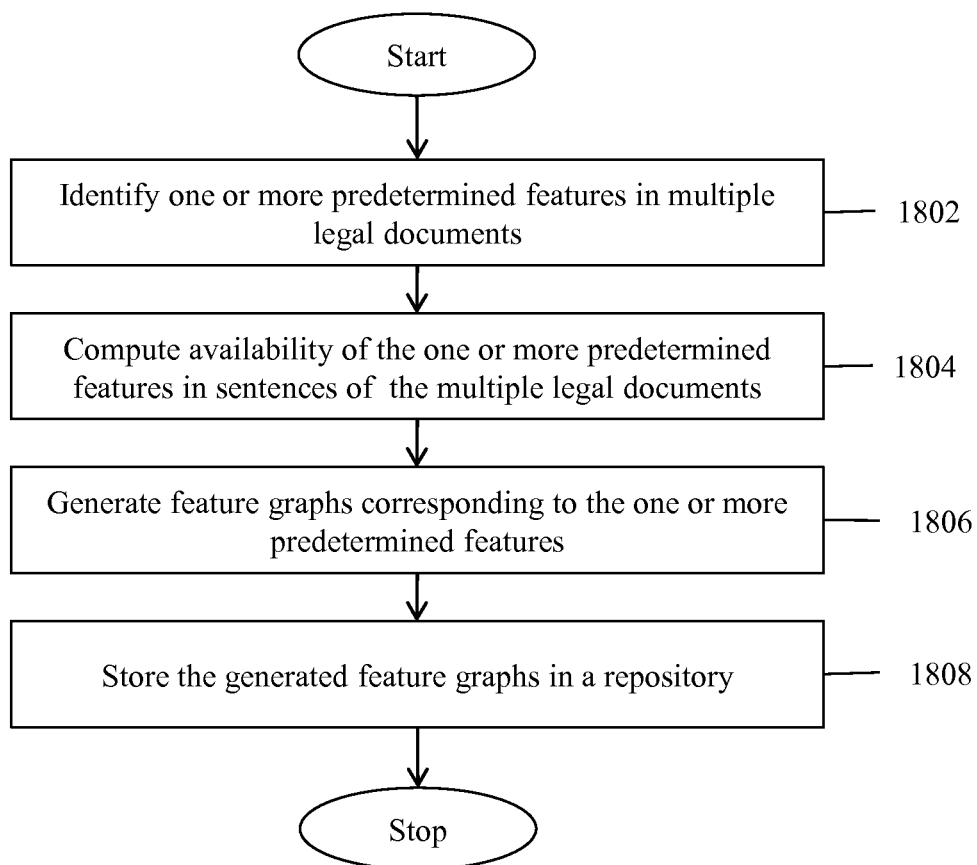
Start

Identify one or more predetermined features in multiple legal documents

1802

Compute availability of the one or more predetermined features in sentences of the multiple legal documents

1804

Generate feature graphs corresponding to the one or more predetermined features

1806

Store the generated feature graphs in a repository

1808

Stop